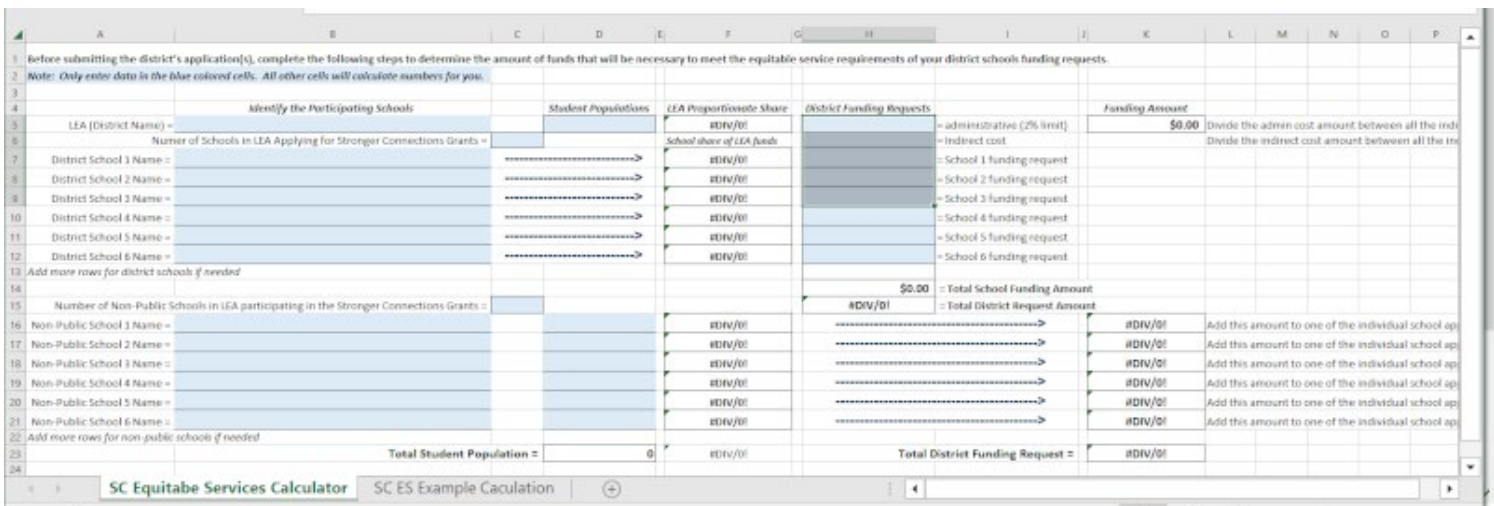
| | A | B | C | D | E | F | G | H | I | J | K | L | M | N | O | P |
|---|---|---|---|---|---|---|---|---|---|---|---|---|---|---|---|---|
| 1 | Before submitting the district's application(s), complete the following steps to determine the amount of funds that will be necessary to meet the equitable service requirements of your district schools funding requests. | | | | | | | | | | | | | | | |
| 2 | Note: Only enter data in the blue colored cells. All other cells will calculate numbers for you. | | | | | | | | | | | | | | | |
| 3 | | | | | | | | | | | | | | | | |
| 4 | | Identify the Participating Schools | | Student Populations | | LEA Proportionate Share | | District Funding Requests | | | Funding Amount | | | | | |
| 5 | LEA (District Name) = | | | | | #DIV/0! | | | = administrative (2% limit) | | $0.00 | Divide the admin cost amount between all the indi | | | | |
| 6 | | Numer of Schools in LEA Applying for Stronger Connections Grants = | | | | School share of LEA funds | | | = Indirect cost | | | Divide the indirect cost amount between all the in | | | | |
| 7 | District School 1 Name = | | | ------------------------------> | | #DIV/0! | | | = School 1 funding request | | | | | | | |
| 8 | District School 2 Name = | | | ------------------------------> | | #DIV/0! | | | = School 2 funding request | | | | | | | |
| 9 | District School 3 Name = | | | ------------------------------> | | #DIV/0! | | | = School 3 funding request | | | | | | | |
| 10 | District School 4 Name = | | | ------------------------------> | | #DIV/0! | | | = School 4 funding request | | | | | | | |
| 11 | District School 5 Name = | | | ------------------------------> | | #DIV/0! | | | = School 5 funding request | | | | | | | |
| 12 | District School 6 Name = | | | ------------------------------> | | #DIV/0! | | | = School 6 funding request | | | | | | | |
| 13 | Add more rows for district schools if needed | | | | | | | | | | | | | | | |
| 14 | | | | | | | | $0.00 | = Total School Funding Amount | | | | | | | |
| 15 | | Number of Non-Public Schools in LEA participating in the Stronger Connections Grants = | | | | | | #DIV/0! | = Total District Request Amount | | | | | | | |
| 16 | Non-Public School 1 Name = | | | | | #DIV/0! | | ------------------------------------------------> | | | #DIV/0! | Add this amount to one of the individual school ap | | | | |
| 17 | Non-Public School 2 Name = | | | | | #DIV/0! | | ------------------------------------------------> | | | #DIV/0! | Add this amount to one of the individual school ap | | | | |
| 18 | Non-Public School 3 Name = | | | | | #DIV/0! | | ------------------------------------------------> | | | #DIV/0! | Add this amount to one of the individual school ap | | | | |
| 19 | Non-Public School 4 Name = | | | | | #DIV/0! | | ------------------------------------------------> | | | #DIV/0! | Add this amount to one of the individual school ap | | | | |
| 20 | Non-Public School 5 Name = | | | | | #DIV/0! | | ------------------------------------------------> | | | #DIV/0! | Add this amount to one of the individual school ap | | | | |
| 21 | Non-Public School 6 Name = | | | | | #DIV/0! | | ------------------------------------------------> | | | #DIV/0! | Add this amount to one of the individual school ap | | | | |
| 22 | Add more rows for non-public schools if needed | | | | | | | | | | | | | | | |
| 23 | | Total Student Population = | | 0 | | #DIV/0! | | Total District Funding Request = | | | #DIV/0! | | | | | |
| 24 | | | | | | | | | | | | | | | | |

SC Equitabe Services Calculator | SC ES Example Caculation